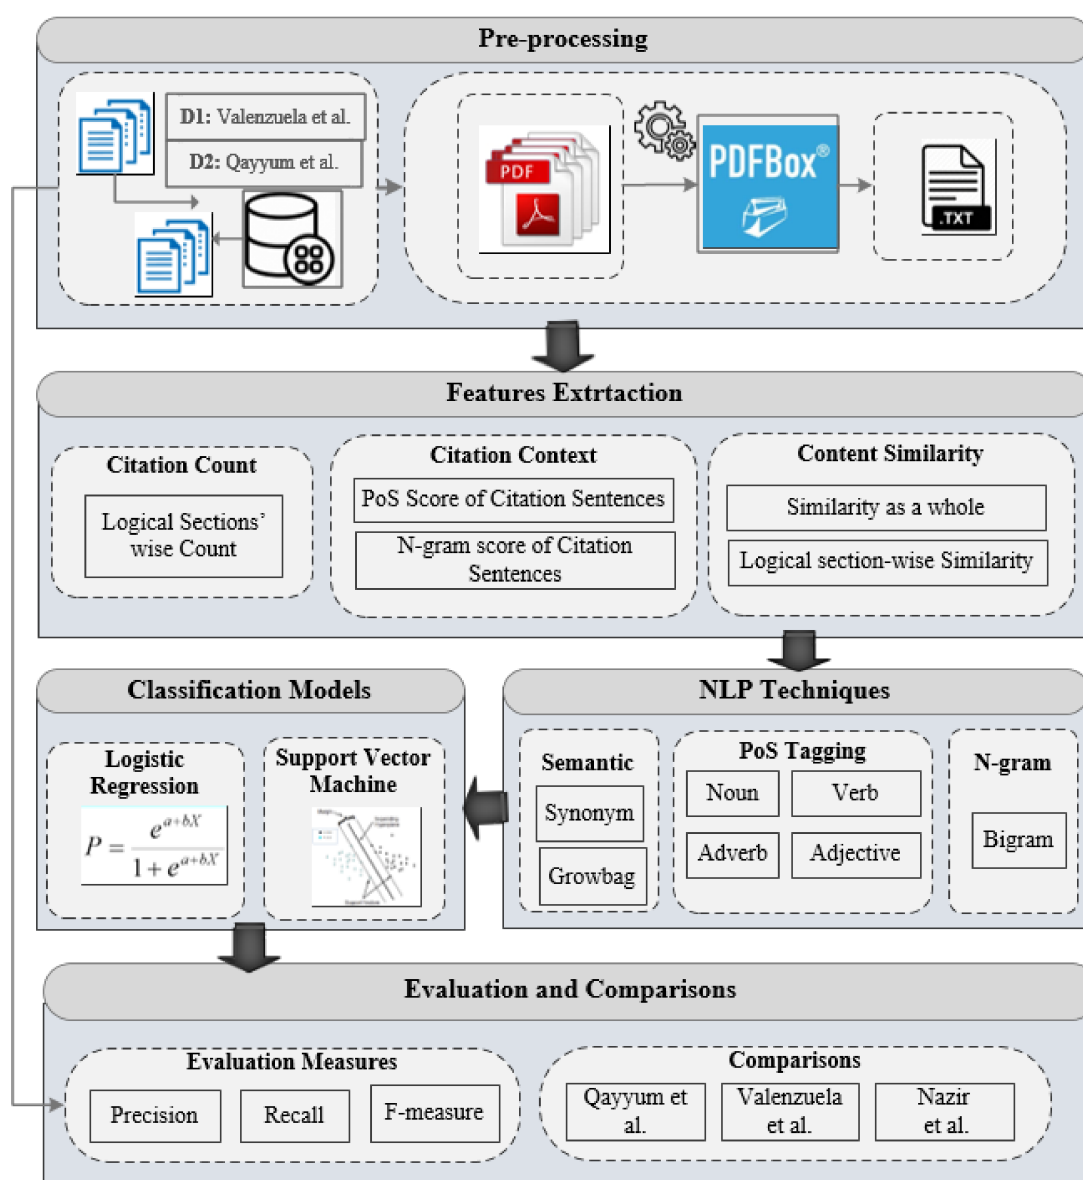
Pre-processing

D1: Valenzuela et al.

D2: Qayyum et al.

PDF

PDFBox®

.TXT

Features Extrtaction

Citation Count

Logical Sections' wise Count

Citation Context

PoS Score of Citation Sentences

N-gram score of Citation Sentences

Content Similarity

Similarity as a whole

Logical section-wise Similarity

Classification Models

Logistic Regression

$P = \frac{e^{a+bX}}{1+e^{a+bX}}$

Support Vector Machine

NLP Techniques

Semantic

Synonym

Growbag

PoS Tagging

Noun

Verb

Adverb

Adjective

N-gram

Bigram

Evaluation and Comparisons

Evaluation Measures

Precision

Recall

F-measure

Comparisons

Qayyum et al.

Valenzuela et al.

Nazir et al.